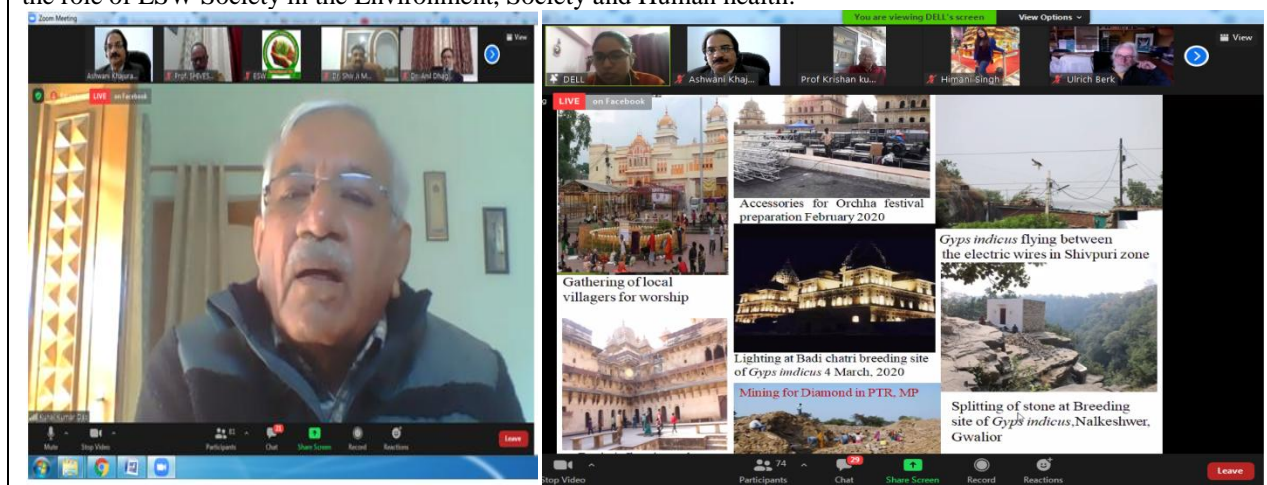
the role of ESW Society in the Environment, Society and Human health.

Zoom Meeting

Ashwani Khaura... Prof. SHIVES... ESW... Dr. Shiv Ji M... Dr. Anil Dhag...

View

LIVE on Facebook

Sushil Kumar Dixit

Mute Stop Video Participants 81 Chat 21 Share Screen Record Reactions Leave

You are viewing DELL's screen View Options

DELL Ashwani Khaj... Prof Krishan ku... Himani Singh Ulrich Berk

View

LIVE on Facebook

Gathering of local villagers for worship

Accessories for Orchha festival preparation February 2020

Gyps indicus flying between the electric wires in Shivpuri zone

Lighting at Badi chatri breeding site of Gyps indicus 4 March, 2020

Mining for Diamond in PTR, MP

Splitting of stone at Breeding site of Gyps indicus, Nalkeshwer, Gwalior

Stop Video Participants 74 Chat 29 Share Screen Record Reactions Leave